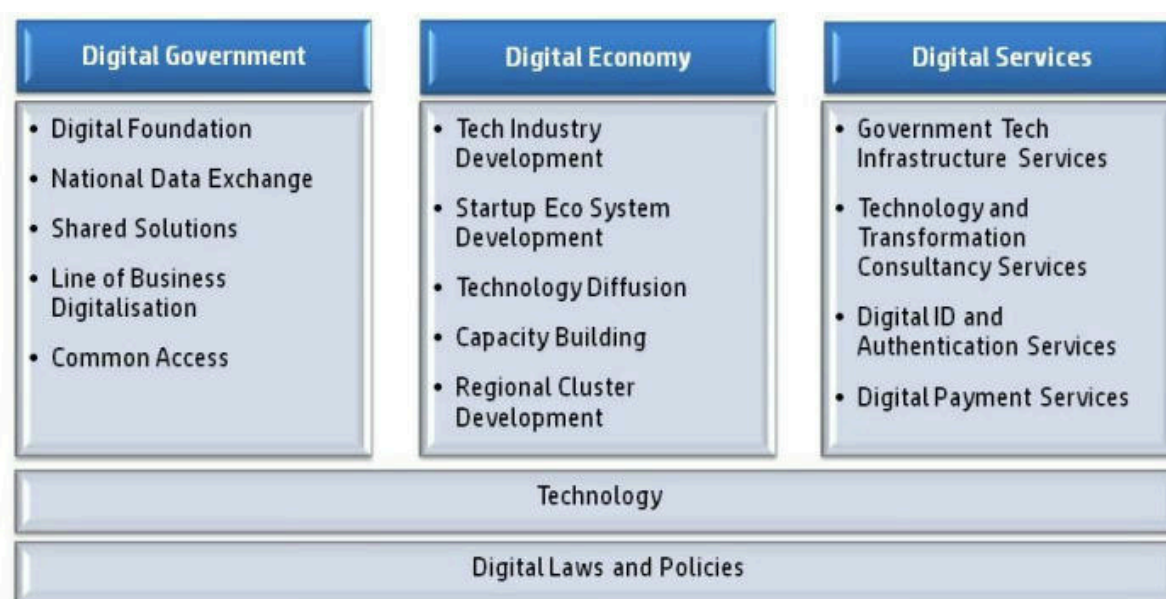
Digital Government

- Digital Foundation
- National Data Exchange
- Shared Solutions
- Line of Business Digitalisation
- Common Access

Digital Economy

- Tech Industry Development
- Startup Eco System Development
- Technology Diffusion
- Capacity Building
- Regional Cluster Development

Digital Services

- Government Tech Infrastructure Services
- Technology and Transformation Consultancy Services
- Digital ID and Authentication Services
- Digital Payment Services

Technology

Digital Laws and Policies